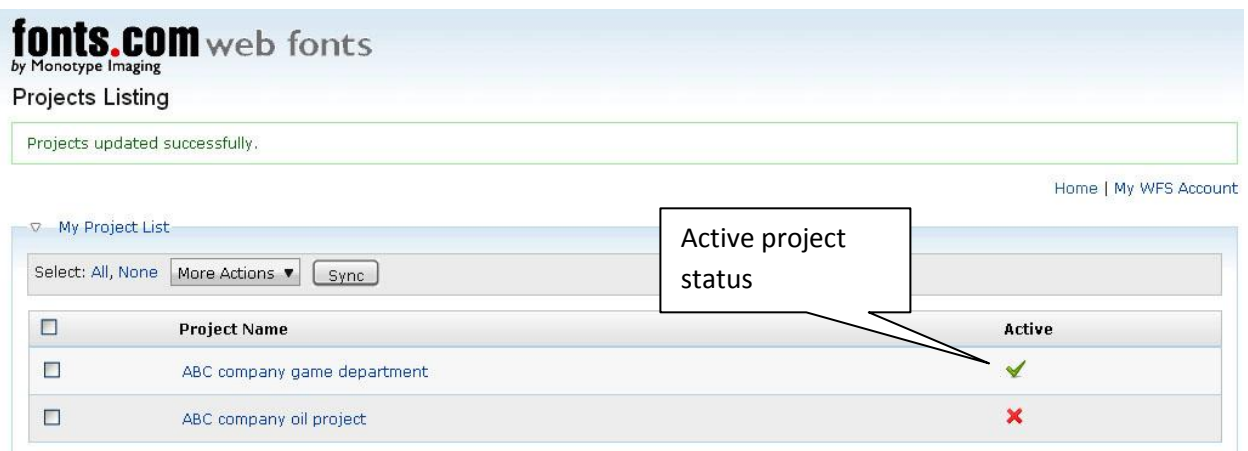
fonts.com web fonts
by Monotype Imaging

Projects Listing

Projects updated successfully.

Home | My WFS Account

My Project List

Active project status

Select: All, None More Actions ▼ Sync

| | Project Name | Active |
|---|---|---|
| ☐ | ABC company game department | ✔ |
| ☐ | ABC company oil project | ✖ |